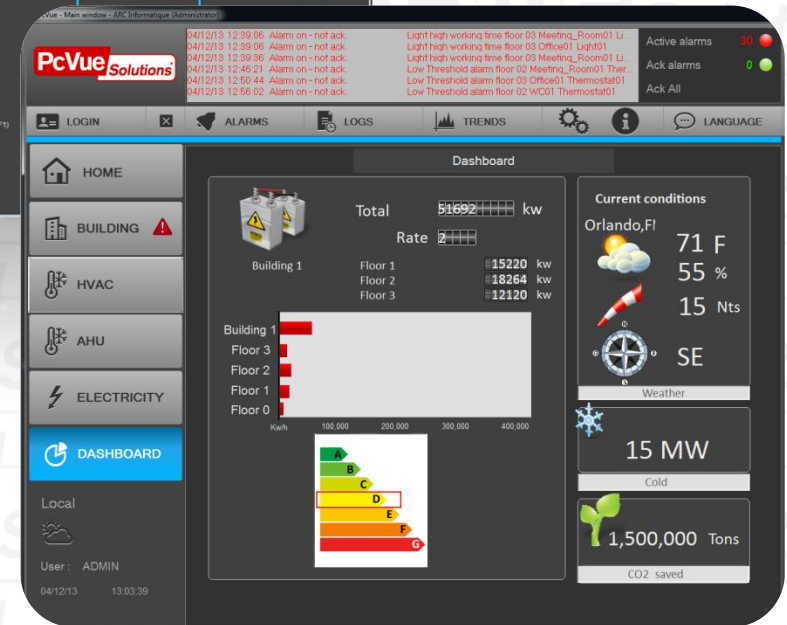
PcVue - Main window - ARC Informatique (Administrator)

PcVue Solutions

04/12/13 12:39:06 Alarm on - not ack. Light high working time floor 03 Meeting_Room01 Li
04/12/13 12:39:06 Alarm on - not ack. Light high working time floor 03 Office01 Light01
04/12/13 12:39:36 Alarm on - not ack. Light high working time floor 03 Meeting_Room01 Li
04/12/13 12:46:21 Alarm on - not ack. Low Threshold alarm floor 02 Meeting_Room01 Ther
04/12/13 12:50:44 Alarm on - not ack. Low Threshold alarm floor 03 Office01 Thermostat01
04/12/13 12:56:02 Alarm on - not ack. Low Threshold alarm floor 02 WC01 Thermostat01

Active alarms 30
Ack alarms 0
Ack All

LOGIN
ALARMS
LOGS
TRENDS
LANGUAGE

HOME
BUILDING
HVAC
AHU
ELECTRICITY
DASHBOARD

Local

User : ADMIN
04/12/13 13:03:39

Dashboard

Total 51692 kw
Rate 2

Building 1

Floor 1 15220 kw
Floor 2 18264 kw
Floor 3 12120 kw

Building 1
Floor 3
Floor 2
Floor 1
Floor 0
Kw/h 100,000 200,000 300,000 400,000

A
B
C
D
E
F
G

Current conditions
Orlando,Fl
71 F
55 %
15 Nts
SE
Weather

15 MW
Cold

1,500,000 Tons
CO2 saved